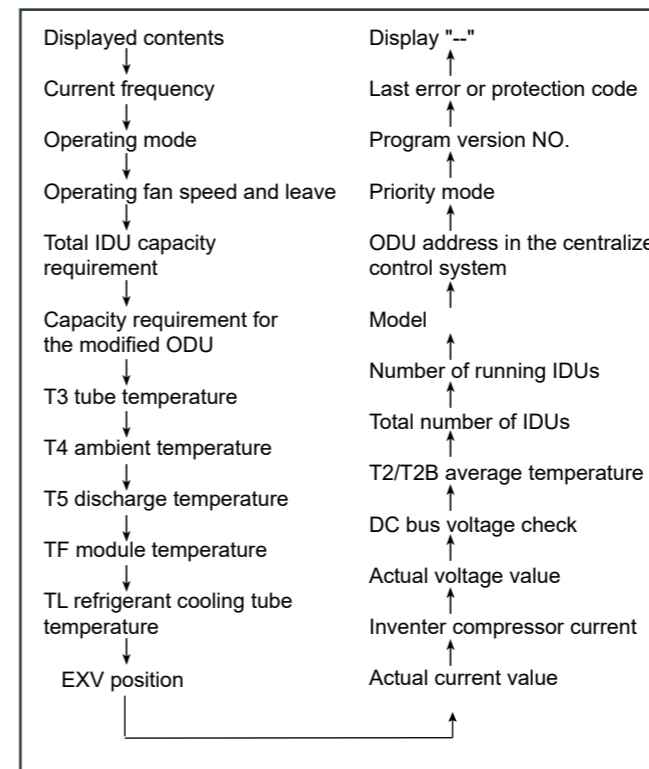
Displayed contents

Current frequency

Operating mode

Operating fan speed and leave

Total IDU capacity requirement

Capacity requirement for the modified ODU

T3 tube temperature

T4 ambient temperature

T5 discharge temperature

TF module temperature

TL refrigerant cooling tube temperature

EXV position

Actual current value

Inventer compressor current

Actual voltage value

DC bus voltage check

T2/T2B average temperature

Total number of IDUs

Number of running IDUs

Model

ODU address in the centralize control system

Priority mode

Program version NO.

Last error or protection code

Display "--"